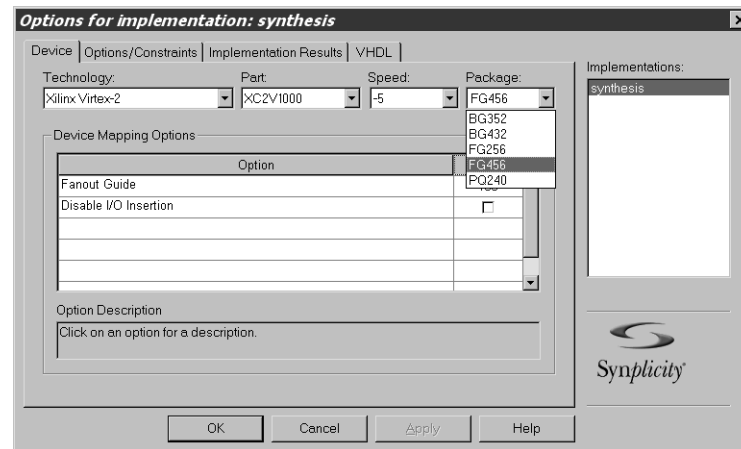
Options for implementation: synthesis

Device | Options/Constraints | Implementation Results | VHDL

Technology:
Xilinx Virtex-2

Part:
XC2V1000

Speed:
-5

Package:
FG456

BG352
BG432
FG256
FG456
PQ240

Implementations:
synthesis

Device Mapping Options

| Option | |
|---|---|
| Fanout Guide | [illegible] |
| Disable I/O Insertion | ☐ |

Option Description
Click on an option for a description.

Synplicity

OK  Cancel  Apply  Help